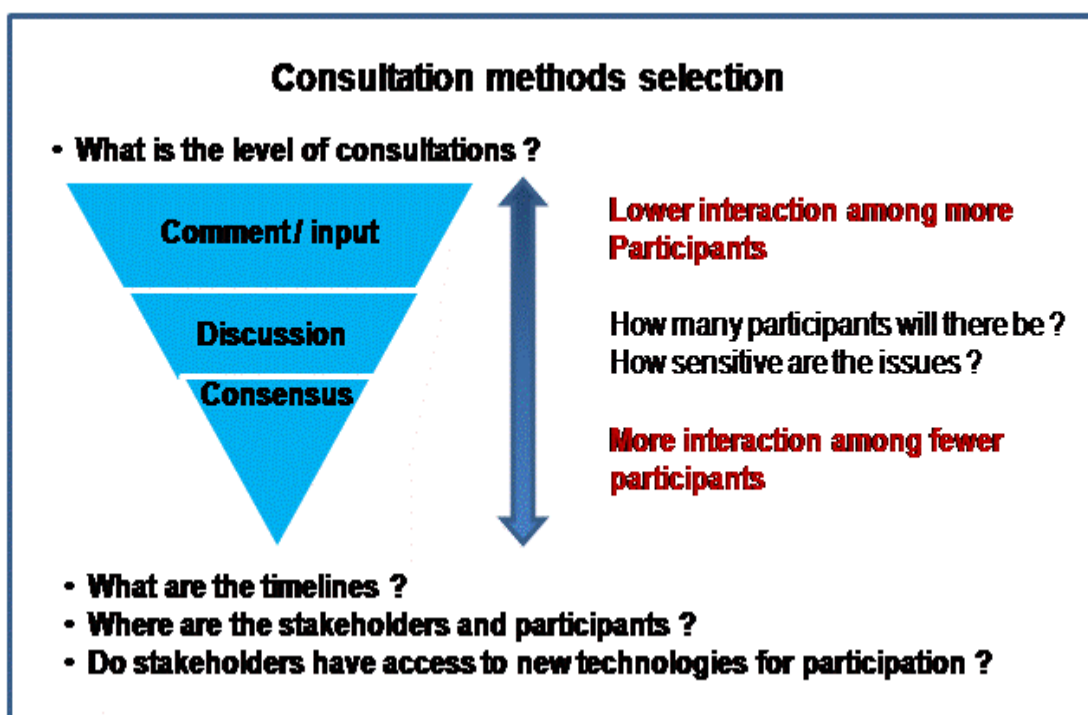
Consultation methods selection

• What is the level of consultations ?

Comment / input

Discussion

Consensus

Lower interaction among more Participants

How many participants will there be ?
How sensitive are the issues ?

More interaction among fewer participants

• What are the timelines ?
• Where are the stakeholders and participants ?
• Do stakeholders have access to new technologies for participation ?